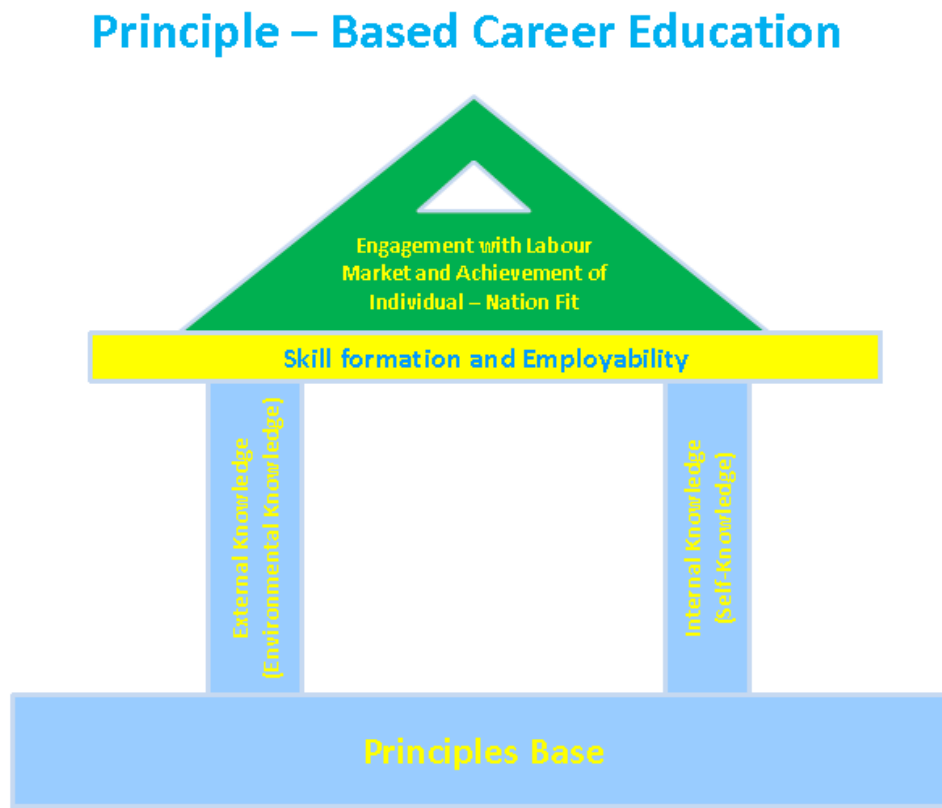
Principle – Based Career Education

Engagement with Labour Market and Achievement of Individual – Nation Fit

Skill formation and Employability

External Knowledge (Environmental Knowledge)

Internal Knowledge (Self-Knowledge)

Principles Base